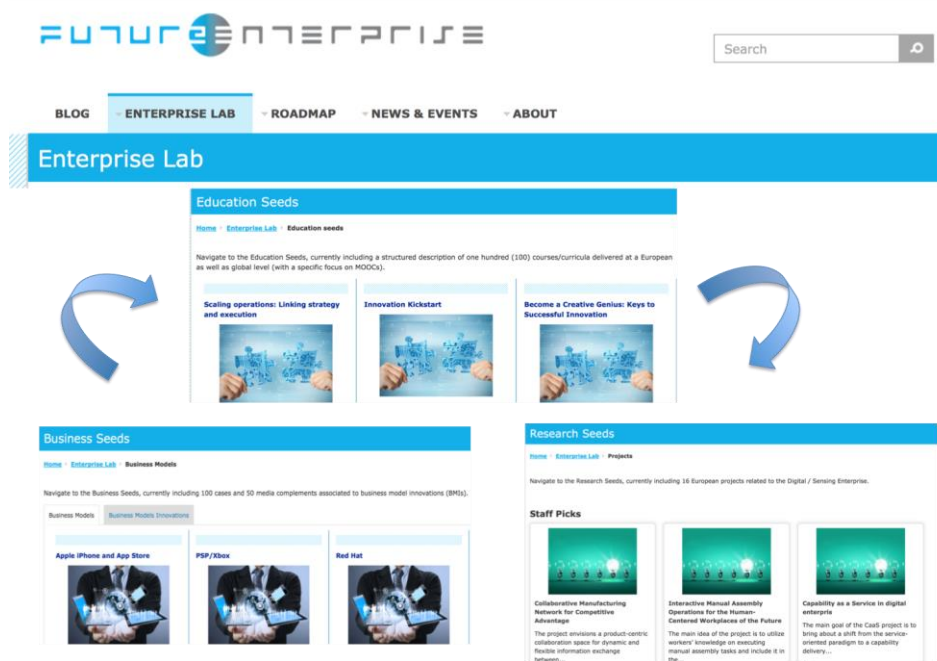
FUTURE ENTERPRISE

Search

BLOG ENTERPRISE LAB ROADMAP NEWS & EVENTS ABOUT

Enterprise Lab

Education Seeds

Home › Enterprise Lab › Education seeds

Navigate to the Education Seeds, currently including a structured description of one hundred (100) courses/curricula delivered at a European as well as global level (with a specific focus on MOOCs).

Scaling operations: Linking strategy and execution

Innovation Kickstart

Become a Creative Genius: Keys to Successful Innovation

Business Seeds

Home › Enterprise Lab › Business Models

Navigate to the Business Seeds, currently including 100 cases and 50 media complements associated to business model innovations (BMIs).

Business Models

Business Models Innovations

Apple iPhone and App Store

PSP/Xbox

Red Hat

Research Seeds

Home › Enterprise Lab › Projects

Navigate to the Research Seeds, currently including 16 European projects related to the Digital / Sensing Enterprise.

Staff Picks

Collaborative Manufacturing Network for Competitive Advantage

The project envisions a product-centric collaboration space for dynamic and flexible information exchange between...

Interactive Manual Assembly Operations for the Human-Centered Workplaces of the Future

The main idea of the project is to utilize workers' knowledge on executing manual assembly tasks and include it in the...

Capability as a Service in digital enterpris

The main goal of the CaaS project is to bring about a shift from the service-oriented paradigm to a capability delivery...